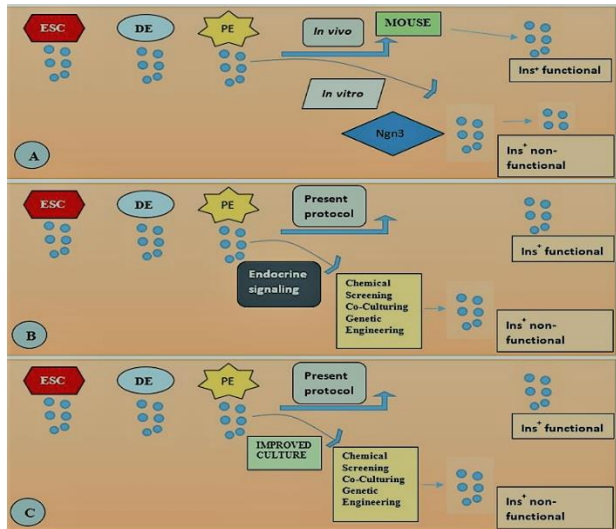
ESC

DE

PE

In vivo

MOUSE

Ins$^{+}$ functional

In vitro

Ngn3

Ins$^{+}$ non-functional

A

ESC

DE

PE

Present protocol

Ins$^{+}$ functional

Endocrine signaling

Chemical Screening Co-Culturing Genetic Engineering

Ins$^{+}$ non-functional

B

ESC

DE

PE

Present protocol

Ins$^{+}$ functional

IMPROVED CULTURE

Chemical Screening Co-Culturing Genetic Engineering

Ins$^{+}$ non-functional

C